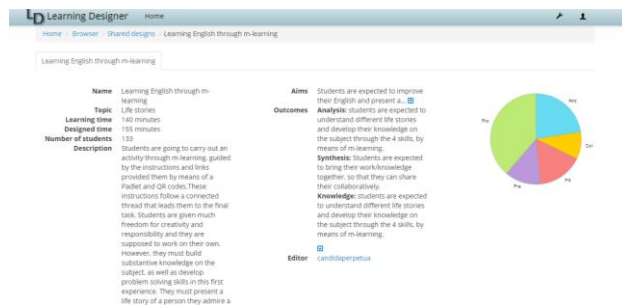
LD Learning Designer Home

Home / Browser / Shared designs / Learning English through m-learning

Learning English through m-learning

| | |
|---|---|
| Name | Learning English through m-learning |
| Topic | Life stories |
| Learning time | 140 minutes |
| Designed time | 155 minutes |
| Number of students | 133 |
| Description | Students are going to carry out an activity through m-learning, guided by the instructions and links provided them by means of a Padlet and QR codes.These instructions follow a connected thread that leads them to the final task. Students are given much freedom for creativity and responsibility and they are supposed to work on their own. However, they must build substantive knowledge on the subject, as well as develop problem solving skills in this first experience. They must present a life story of a person they admire a |

| | |
|---|---|
| Aims | Students are expected to improve their English and present a... |
| Outcomes | Analysis: students are expected to understand different life stories and develop their knowledge on the subject through the 4 skills, by means of m-learning. Synthesis: Students are expected to bring their work/knowledge together, so that they can share their collaboratively. Knowledge: students are expected to understand different life stories and develop their knowledge on the subject through the 4 skills, by means of m-learning. |
| Editor | candidaperpetua |

Acq
Col
Inq
Pra
Pro